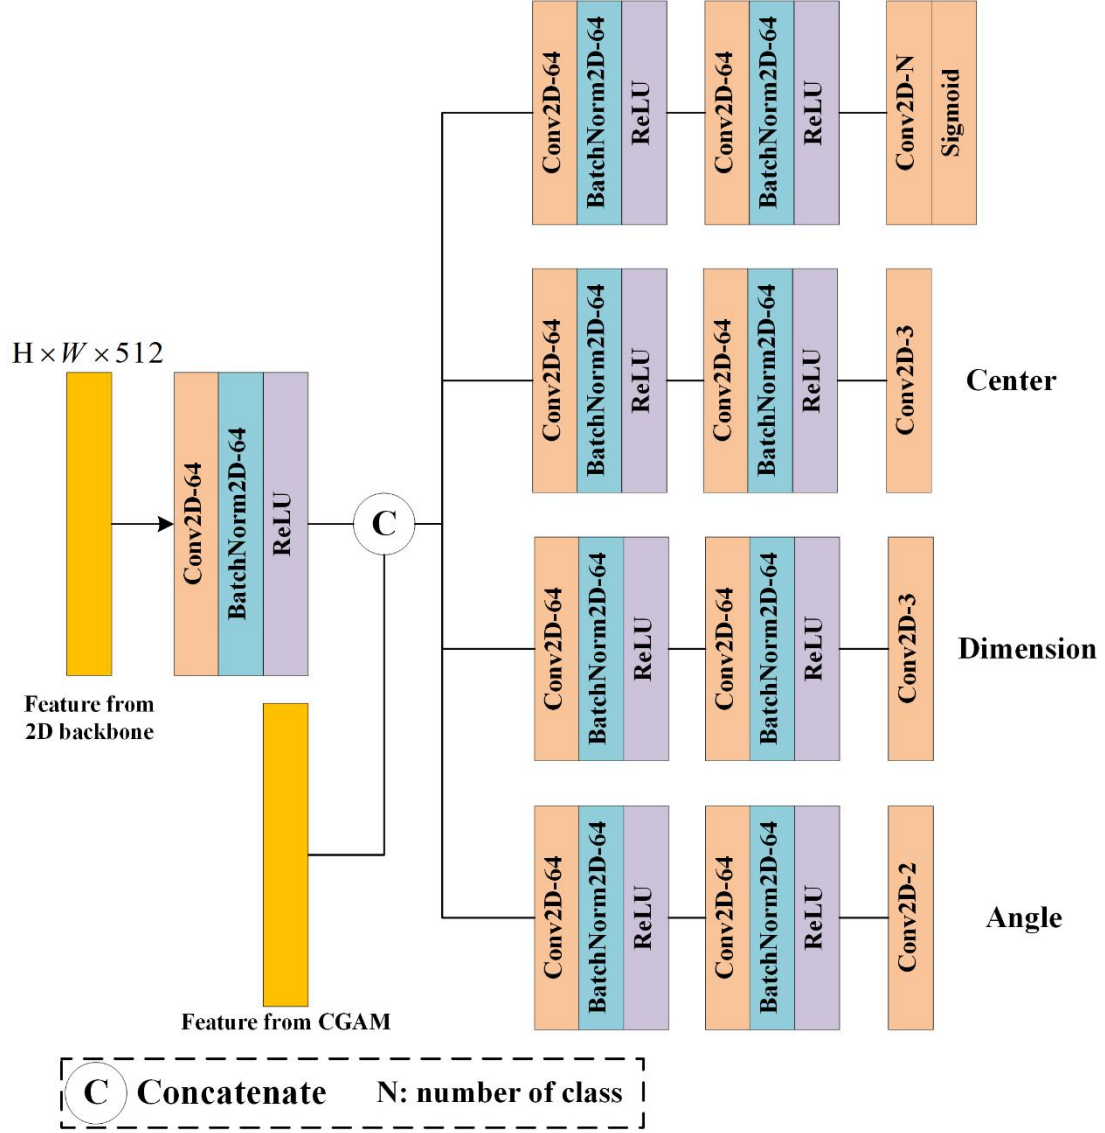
$H \times W \times 512$

Feature from 2D backbone

Conv2D-64
BatchNorm2D-64
ReLU

C

Feature from CGAM

Conv2D-64
BatchNorm2D-64
ReLU
Conv2D-64
BatchNorm2D-64
ReLU
Conv2D-N
Sigmoid

Conv2D-64
BatchNorm2D-64
ReLU
Conv2D-64
BatchNorm2D-64
ReLU
Conv2D-3
Center

Conv2D-64
BatchNorm2D-64
ReLU
Conv2D-64
BatchNorm2D-64
ReLU
Conv2D-3
Dimension

Conv2D-64
BatchNorm2D-64
ReLU
Conv2D-64
BatchNorm2D-64
ReLU
Conv2D-2
Angle

C Concatenate N: number of class